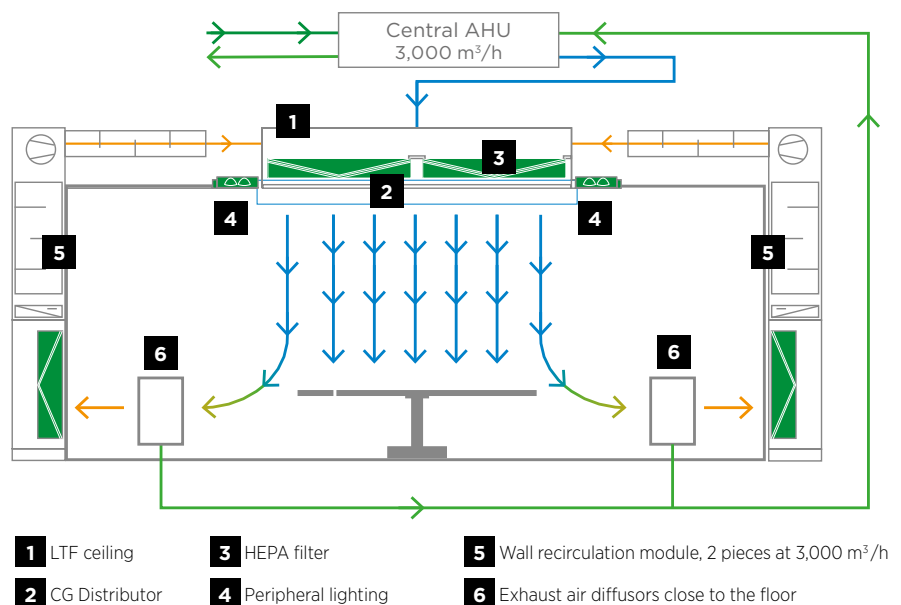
Central AHU
3,000 m³/h

1

3

2

4

4

5

5

6

6

1 LTF ceiling

3 HEPA filter

5 Wall recirculation module, 2 pieces at 3,000 m³/h

2 CG Distributor

4 Peripheral lighting

6 Exhaust air diffusors close to the floor